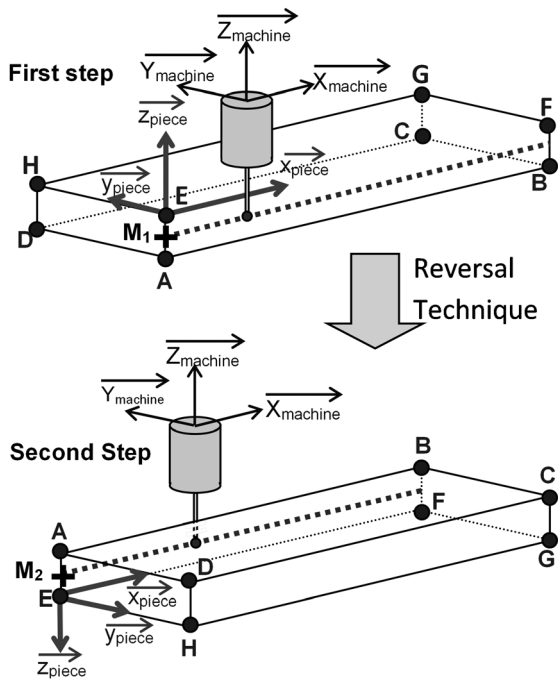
First step

$\overrightarrow{Z_{machine}}$

$\overrightarrow{Y_{machine}}$

$\overrightarrow{X_{machine}}$

G

F

C

$\overrightarrow{z_{piece}}$

H

$\overrightarrow{y_{piece}}$

E

$\overrightarrow{x_{piece}}$

B

D

$M_1$

A

Reversal Technique

$\overrightarrow{Z_{machine}}$

$\overrightarrow{Y_{machine}}$

$\overrightarrow{X_{machine}}$

Second Step

B

C

A

F

$M_2$

D

G

E

$\overrightarrow{x_{piece}}$

$\overrightarrow{y_{piece}}$

H

$\overrightarrow{z_{piece}}$